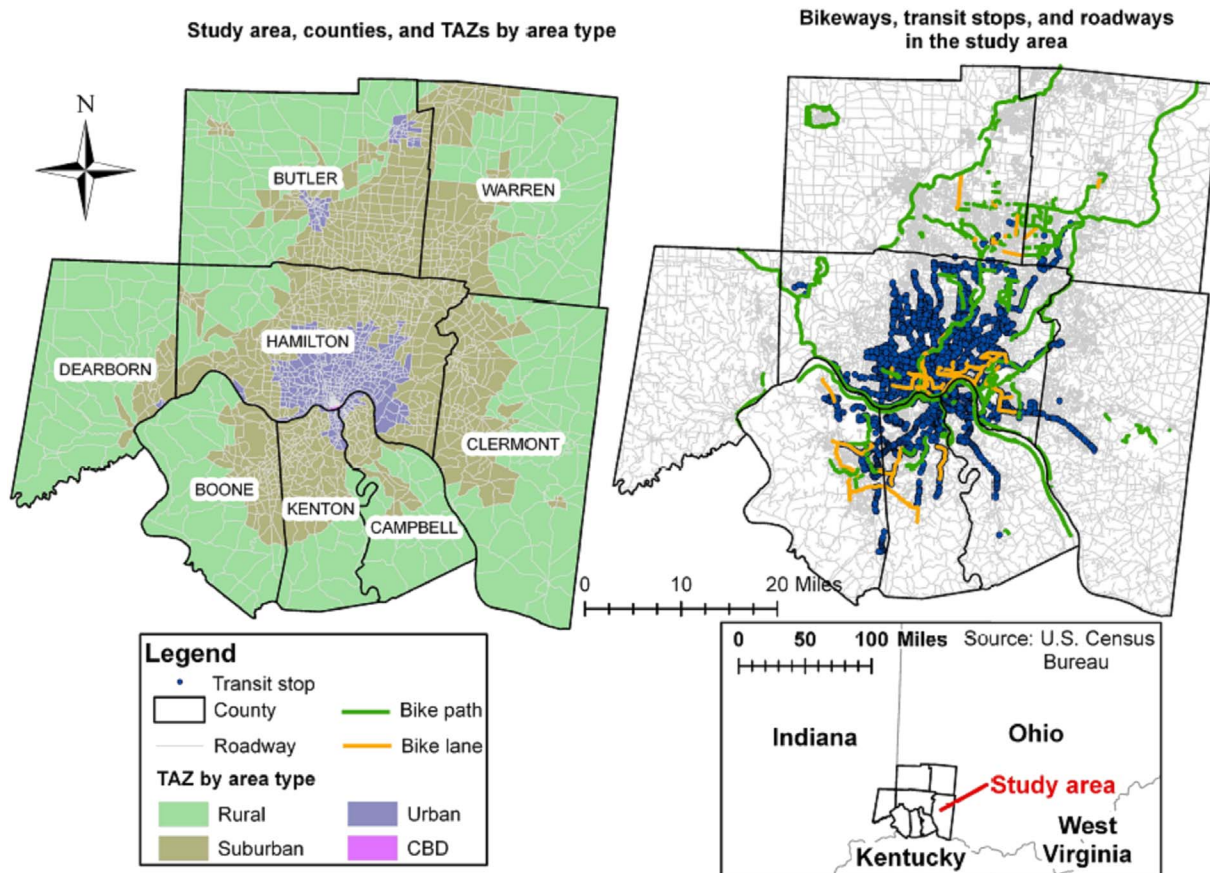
Study area, counties, and TAZs by area type

Bikeways, transit stops, and roadways in the study area

N

BUTLER

WARREN

HAMILTON

DEARBORN

CLERMONT

BOONE

KENTON

CAMPBELL

0 10 20 Miles

Legend
Transit stop
County
Roadway
Bike path
Bike lane
TAZ by area type
Rural
Urban
Suburban
CBD

0 50 100 Miles
Source: U.S. Census Bureau

Indiana
Ohio
Study area
West Virginia
Kentucky